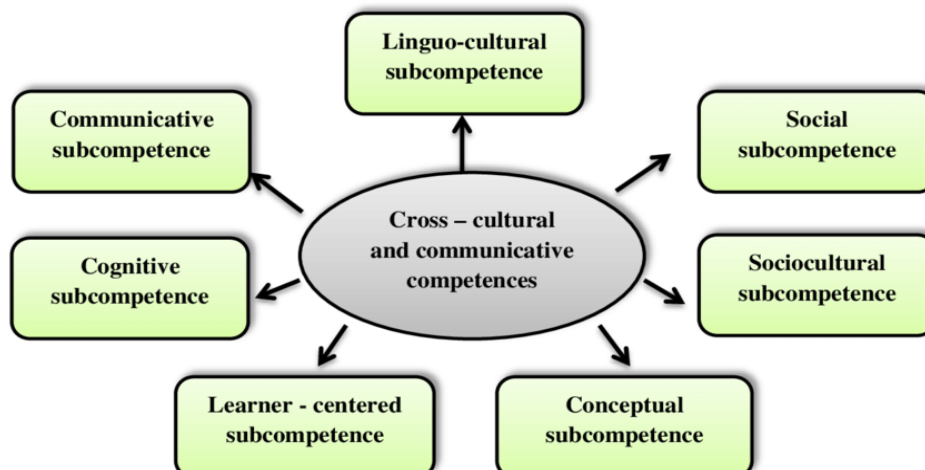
Linguo-cultural subcompetence

Communicative subcompetence

Social subcompetence

Cross – cultural and communicative competences

Cognitive subcompetence

Sociocultural subcompetence

Learner - centered subcompetence

Conceptual subcompetence